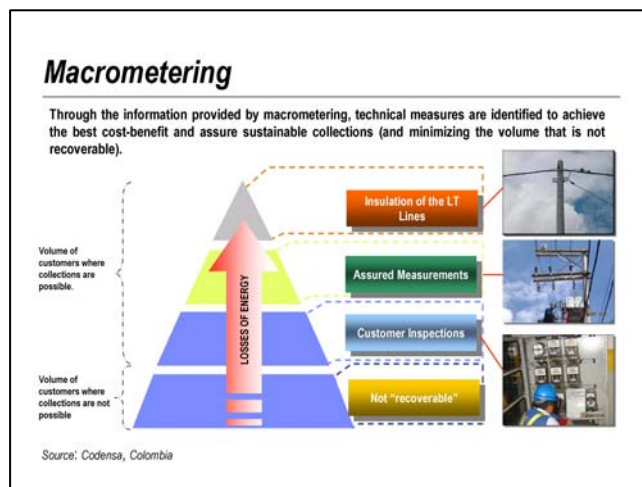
Macrometering

Through the information provided by macrometering, technical measures are identified to achieve the best cost-benefit and assure sustainable collections (and minimizing the volume that is not recoverable).

Volume of customers where collections are possible.

Volume of customers where collections are not possible

LOSSES OF ENERGY

Insulation of the LT Lines

Assured Measurements

Customer Inspections

Not "recoverable"

Source: Codensa, Colombia